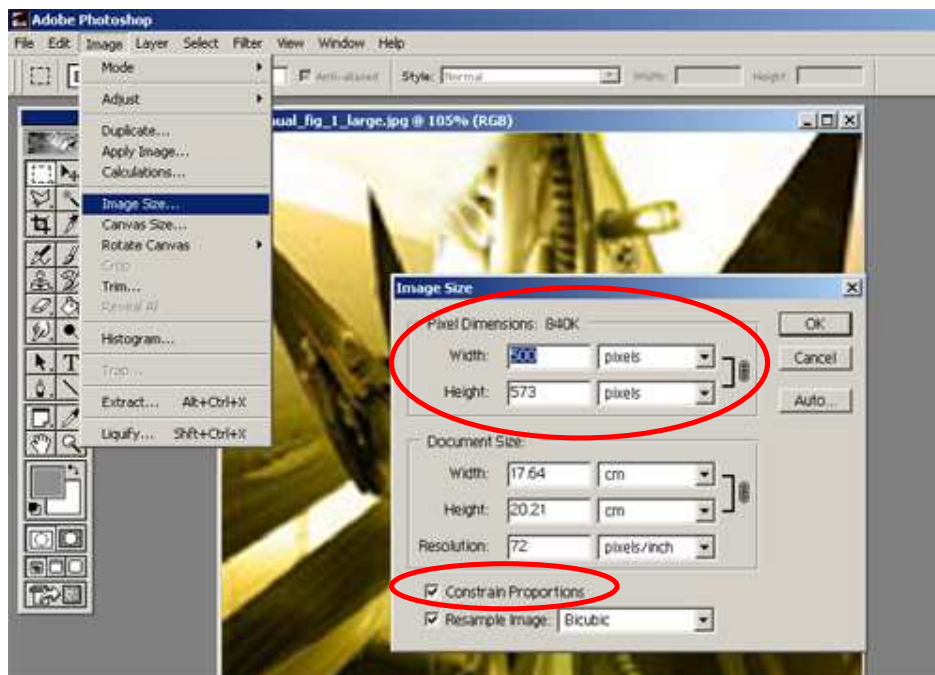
Adobe Photoshop

File Edit Image Layer Select Filter View Window Help

Anti-aliased Style: Normal Width: Height:

Mode
Adjust
Duplicate...
Apply Image...
Calculations...
Image Size...
Canvas Size...
Rotate Canvas
Crop
Trim...
Reveal All
Histogram...
Trap...
Extract... Alt+Ctrl+X
Liquify... Shft+Ctrl+X

ual_fig_1_large.jpg @ 105% (RGB)

Image Size

Pixel Dimensions: 840K
Width: 500 pixels
Height: 573 pixels

Document Size:
Width: 17.64 cm
Height: 20.21 cm
Resolution: 72 pixels/inch

Constrain Proportions
Resample Image: Bicubic

OK
Cancel
Auto...